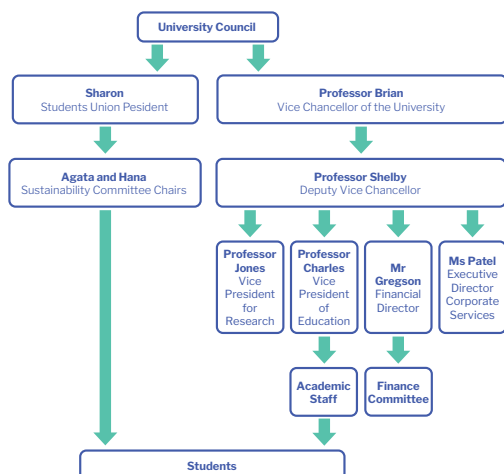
University Council

Sharon
Students Union Pesident

Professor Brian
Vice Chancellor of the University

Agata and Hana
Sustainability Committee Chairs

Professor Shelby
Deputy Vice Chancellor

Professor Jones
Vice President for Research

Professor Charles
Vice President of Education

Mr Gregson
Financial Director

Ms Patel
Executive Director Corporate Services

Academic Staff

Finance Committee

Students